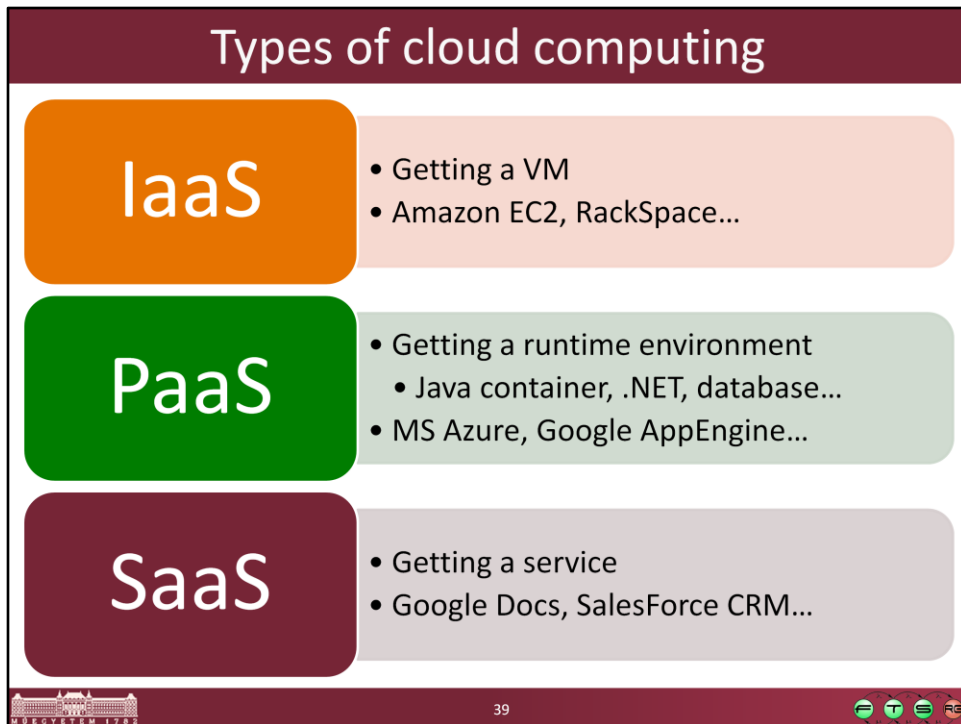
Types of cloud computing

IaaS

• Getting a VM
• Amazon EC2, RackSpace…

PaaS

• Getting a runtime environment
  • Java container, .NET, database…
• MS Azure, Google AppEngine…

SaaS

• Getting a service
• Google Docs, SalesForce CRM…

MŰEGYETEM 1782

39

F T S R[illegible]